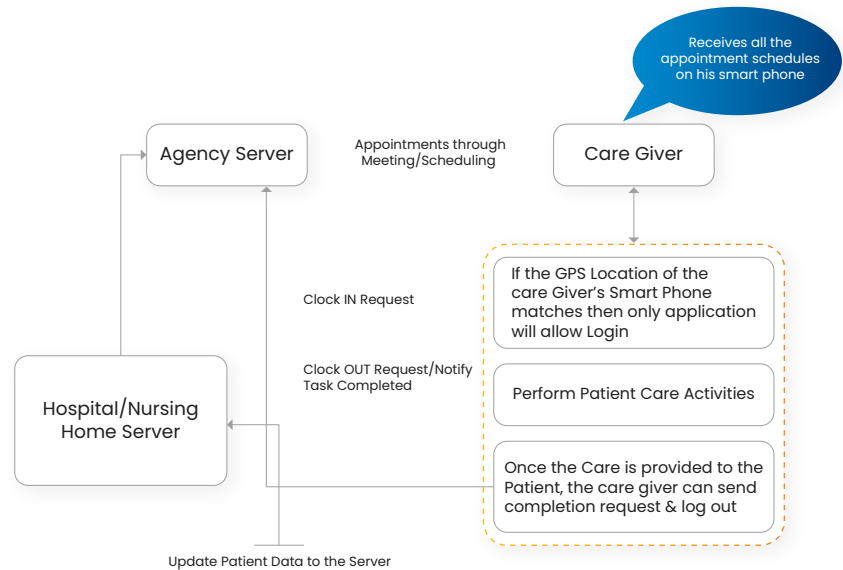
Receives all the appointment schedules on his smart phone

Agency Server

Appointments through Meeting/Scheduling

Care Giver

If the GPS Location of the care Giver's Smart Phone matches then only application will allow Login

Clock IN Request

Clock OUT Request/Notify Task Completed

Hospital/Nursing Home Server

Perform Patient Care Activities

Once the Care is provided to the Patient, the care giver can send completion request & log out

Update Patient Data to the Server